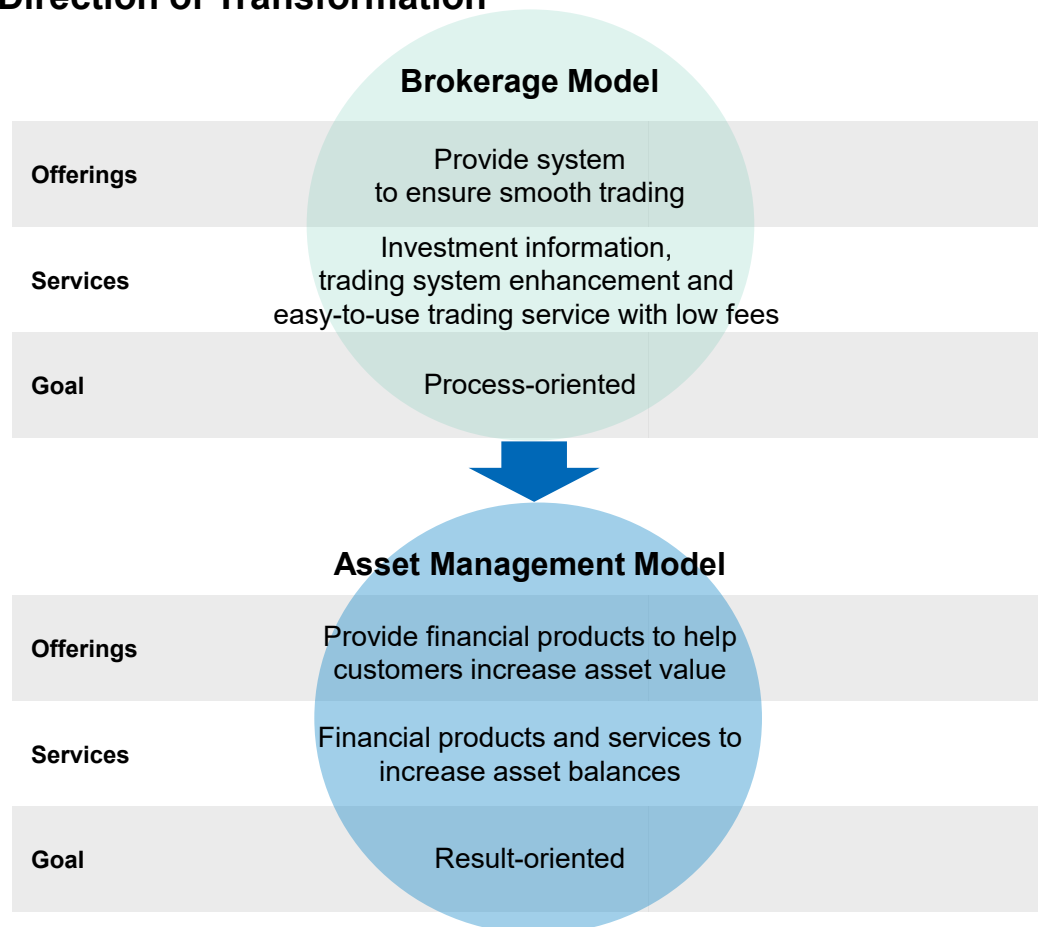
Direction of Transformation

Brokerage Model

| | |
|---|---|
| Offerings | Provide system to ensure smooth trading |
| Services | Investment information, trading system enhancement and easy-to-use trading service with low fees |
| Goal | Process-oriented |

Asset Management Model

| | |
|---|---|
| Offerings | Provide financial products to help customers increase asset value |
| Services | Financial products and services to increase asset balances |
| Goal | Result-oriented |